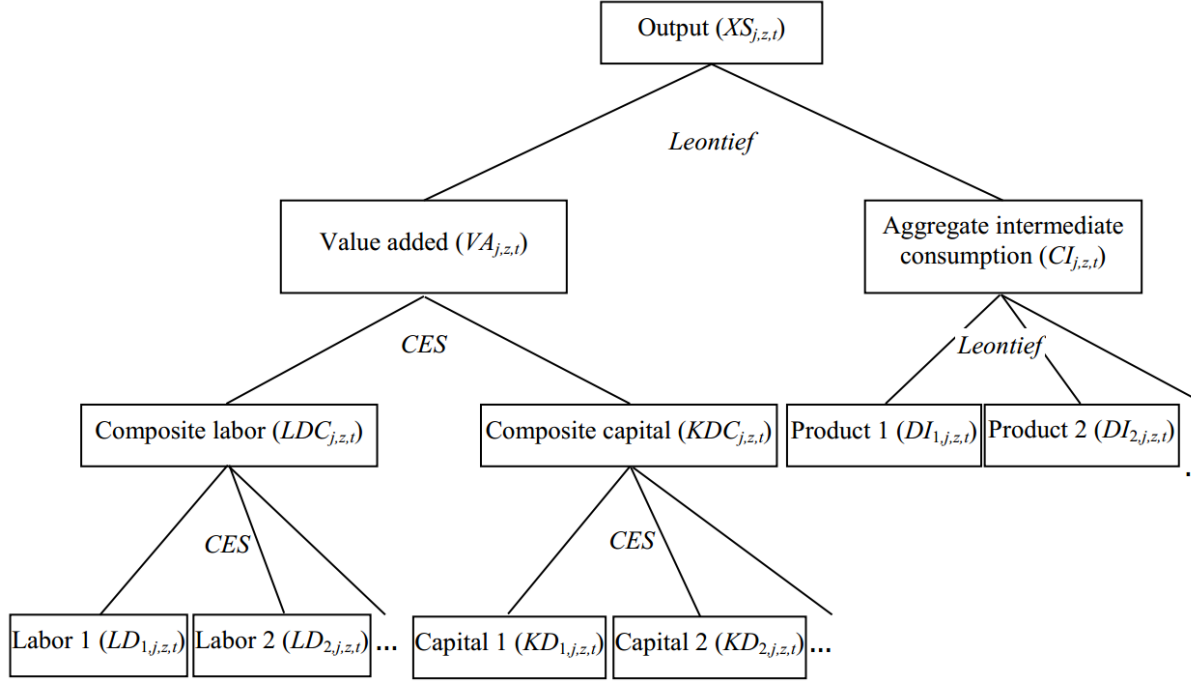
Output ($XS_{j,z,t}$)

Leontief

Value added ($VA_{j,z,t}$)

Aggregate intermediate consumption ($CI_{j,z,t}$)

CES

Leontief

Composite labor ($LDC_{j,z,t}$)

Composite capital ($KDC_{j,z,t}$)

Product 1 ($DI_{1,j,z,t}$)

Product 2 ($DI_{2,j,z,t}$)

CES

CES

Labor 1 ($LD_{1,j,z,t}$)

Labor 2 ($LD_{2,j,z,t}$) …

Capital 1 ($KD_{1,j,z,t}$)

Capital 2 ($KD_{2,j,z,t}$) …